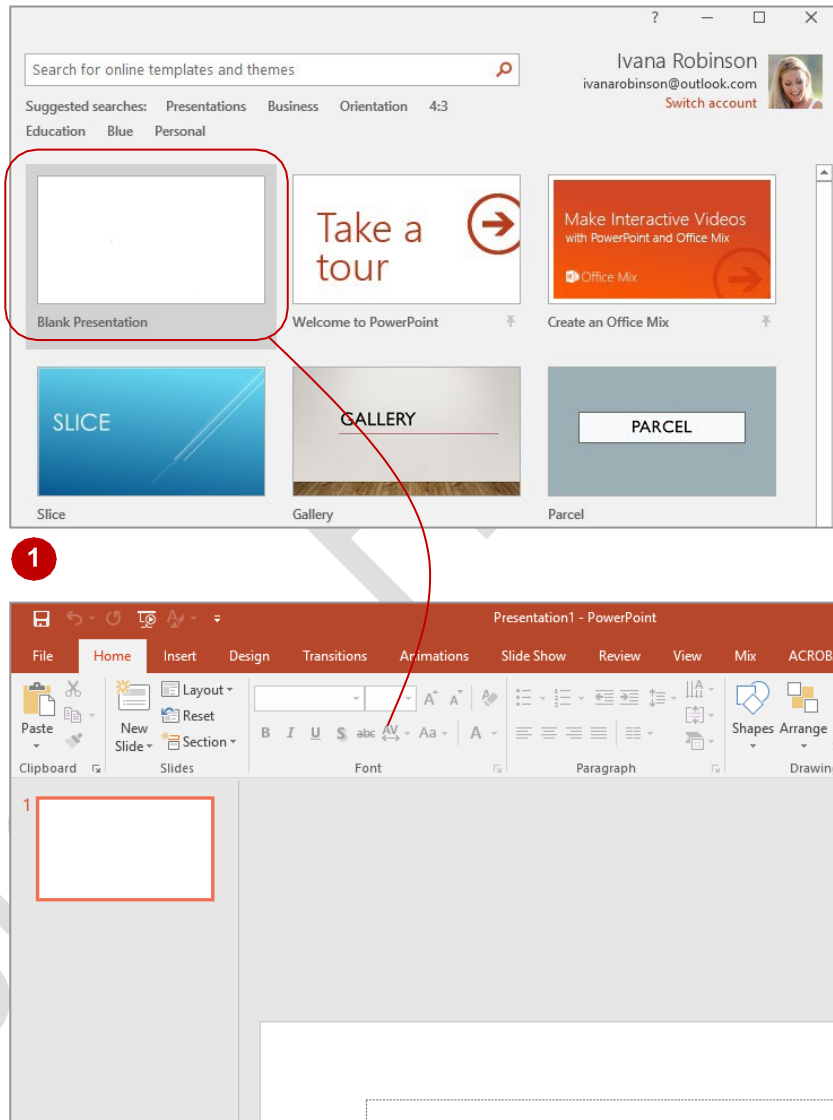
? — ☐ ✕

Search for online templates and themes

Ivana Robinson
ivanarobinson@outlook.com
Switch account

Suggested searches: Presentations Business Orientation 4:3 Education Blue Personal

Blank Presentation

Take a tour

Welcome to PowerPoint

Make Interactive Videos with PowerPoint and Office Mix

Office Mix

Create an Office Mix

SLICE

Slice

GALLERY

Gallery

PARCEL

Parcel

1

Presentation1 - PowerPoint

File Home Insert Design Transitions Animations Slide Show Review View Mix ACROB

Paste

Layout
Reset
New Slide
Section

Clipboard Slides Font Paragraph

B I U S abc AV Aa A

Shapes Arrange

Drawin

1